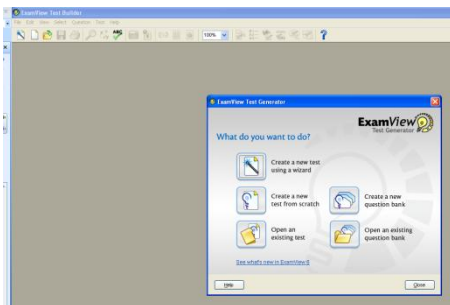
ExamView Test Builder
File Edit View Select Question Test Help
100%

ExamView Test Generator
ExamView
Test Generator
What do you want to do?
Create a new test using a wizard
Create a new test from scratch
Create a new question bank
Open an existing test
Open an existing question bank
See what's new in ExamView 8
Help
Close